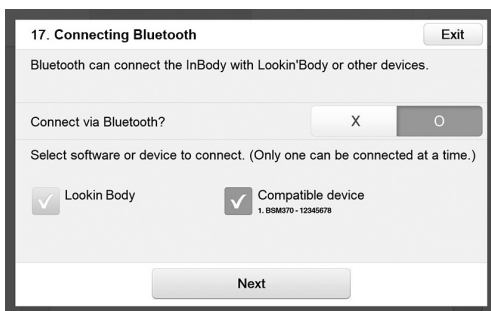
17. Connecting Bluetooth

Exit

Bluetooth can connect the InBody with Lookin'Body or other devices.

Connect via Bluetooth?

X

O

Select software or device to connect. (Only one can be connected at a time.)

Lookin Body

Compatible device
1. BSM370 - 12345678

Next